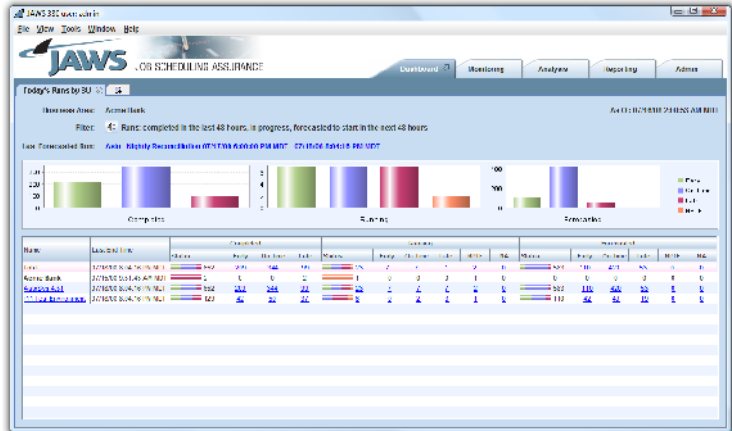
JAWS 360 user: admin

File View Tools Window Help

JAWS JOB SCHEDULING ASSURANCE

Dashboard | Monitoring | Analysis | Reporting | Admin

Today's Runs by BU

Business Area: Acme Bank

As Of: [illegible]

Filter: Runs completed in the last 48 hours, in progress, forecasted to start in the next 48 hours

Last Forecasted Run: Acme Nightly Reconciliation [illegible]

Early
On Time
Late
Not R

Completed

Running

Forecasted

| Name | Last End Time | Completed | | | | Running | | | | | | Forecasted | | | | | |
|---|---|---|---|---|---|---|---|---|---|---|---|---|---|---|---|---|---|
| | | Status | Early | On time | Late | Status | Early | On time | Late | NEW | NA | Status | Early | On time | Late | NEW | NA |
| Total | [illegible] | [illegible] | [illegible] | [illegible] | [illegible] | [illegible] | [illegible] | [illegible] | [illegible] | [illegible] | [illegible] | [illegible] | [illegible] | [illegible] | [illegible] | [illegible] | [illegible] |
| Acme Bank | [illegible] | 1 | 1 | 0 | 0 | 1 | 0 | 0 | 1 | 0 | 0 | 0 | 0 | 0 | 0 | 0 | 0 |
| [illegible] | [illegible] | 552 | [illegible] | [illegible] | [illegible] | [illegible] | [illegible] | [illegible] | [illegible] | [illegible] | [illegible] | 552 | 110 | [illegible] | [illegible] | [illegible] | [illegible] |
| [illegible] | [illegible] | 123 | 42 | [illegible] | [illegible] | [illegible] | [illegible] | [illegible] | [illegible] | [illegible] | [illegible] | 113 | 42 | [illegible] | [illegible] | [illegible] | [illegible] |